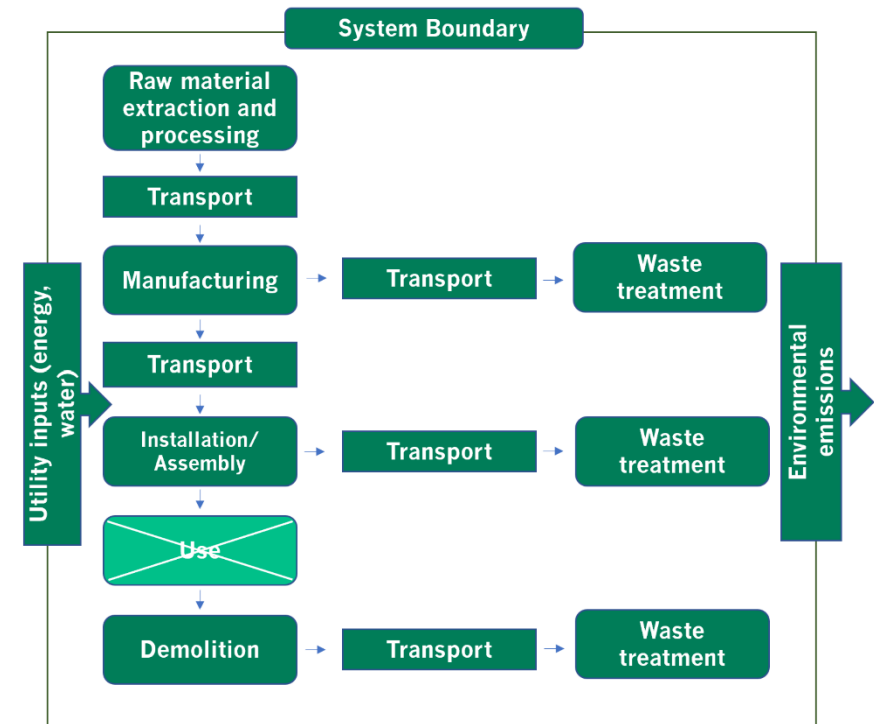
System Boundary

Utility inputs (energy, water)

Raw material extraction and processing

Transport

Manufacturing

Transport

Waste treatment

Transport

Installation/ Assembly

Transport

Waste treatment

Use

Demolition

Transport

Waste treatment

Environmental emissions